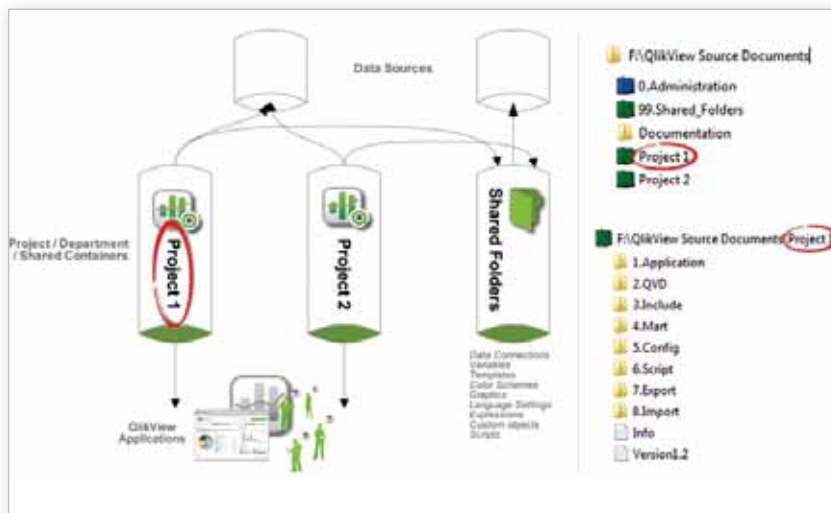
Data Sources

Project / Department / Shared Containers

Project 1

Project 2

Shared Folders

Data Connections
Variables
Templates
Color Schemes
Graphics
Language Settings
Expressions
Custom objects
Scripts

QlikView Applications

F:\QlikView Source Documents
0.Administration
99.Shared_Folders
Documentation
Project 1
Project 2

F:\QlikView Source Documents\Project
1.Application
2.QVD
3.Include
4.Mart
5.Config
6.Script
7.Export
8.Import
Info
Version1.2